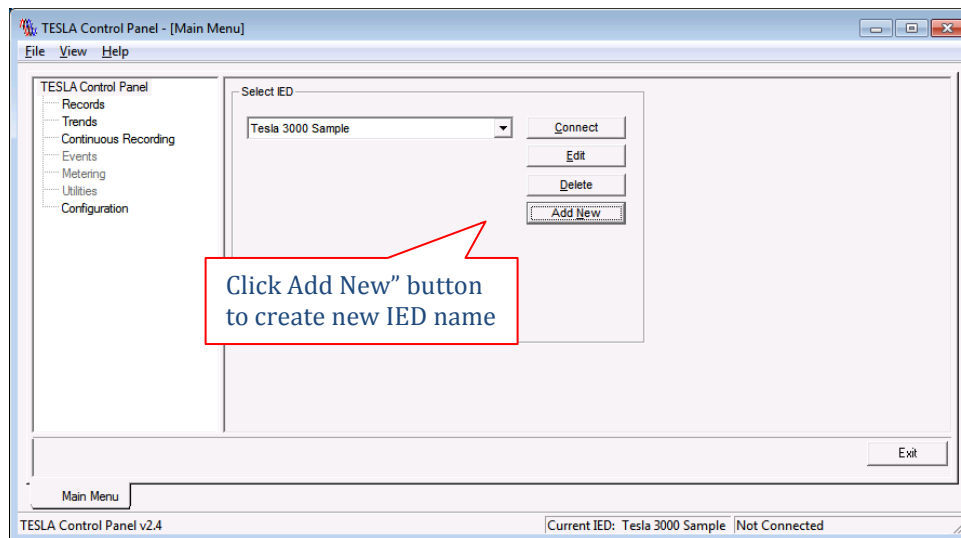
TESLA Control Panel - [Main Menu]

File View Help

TESLA Control Panel
Records
Trends
Continuous Recording
Events
Metering
Utilities
Configuration

Select IED

Tesla 3000 Sample

Connect

Edit

Delete

Add New

Click Add New" button to create new IED name

Exit

Main Menu

TESLA Control Panel v2.4

Current IED: Tesla 3000 Sample

Not Connected